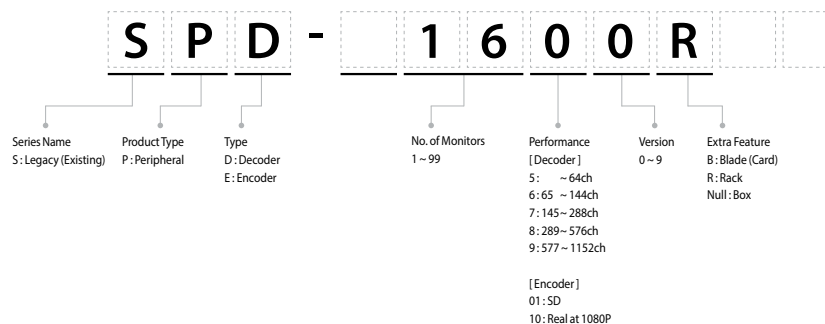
S P D - 1 6 0 0 R

Series Name
S : Legacy (Existing)

Product Type
P : Peripheral

Type
D : Decoder
E : Encoder

No. of Monitors
1 ~ 99

Performance
[ Decoder ]
5: ~ 64ch
6 : 65 ~ 144ch
7 : 145 ~ 288ch
8 : 289 ~ 576ch
9 : 577 ~ 1152ch

[ Encoder ]
01 : SD
10 : Real at 1080P

Version
0 ~ 9

Extra Feature
B : Blade (Card)
R : Rack
Null : Box